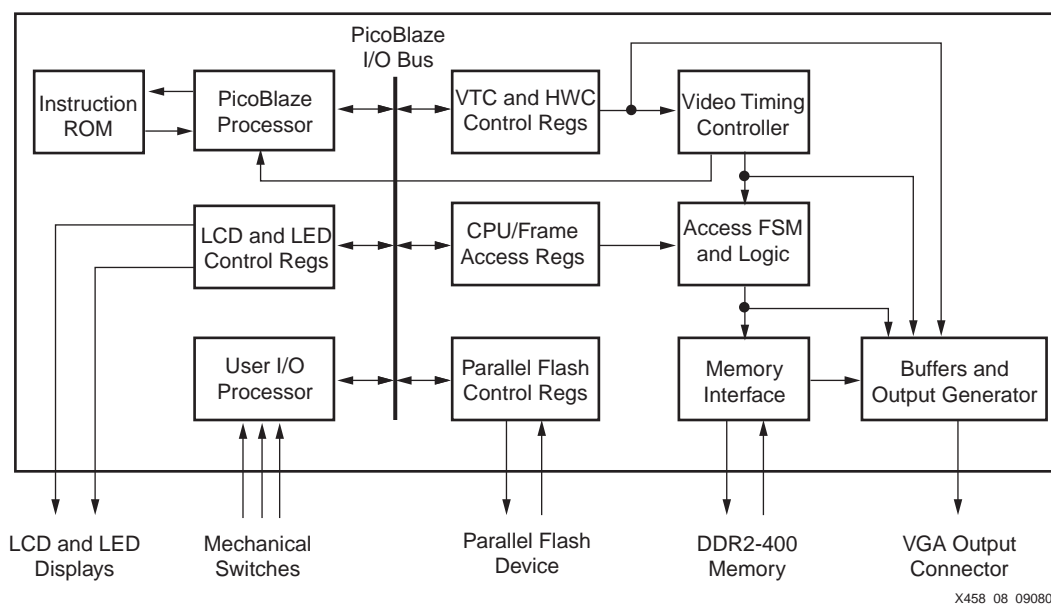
PicoBlaze I/O Bus

Instruction ROM

PicoBlaze Processor

VTC and HWC Control Regs

Video Timing Controller

LCD and LED Control Regs

CPU/Frame Access Regs

Access FSM and Logic

User I/O Processor

Parallel Flash Control Regs

Memory Interface

Buffers and Output Generator

LCD and LED Displays

Mechanical Switches

Parallel Flash Device

DDR2-400 Memory

VGA Output Connector

X458_08_09080